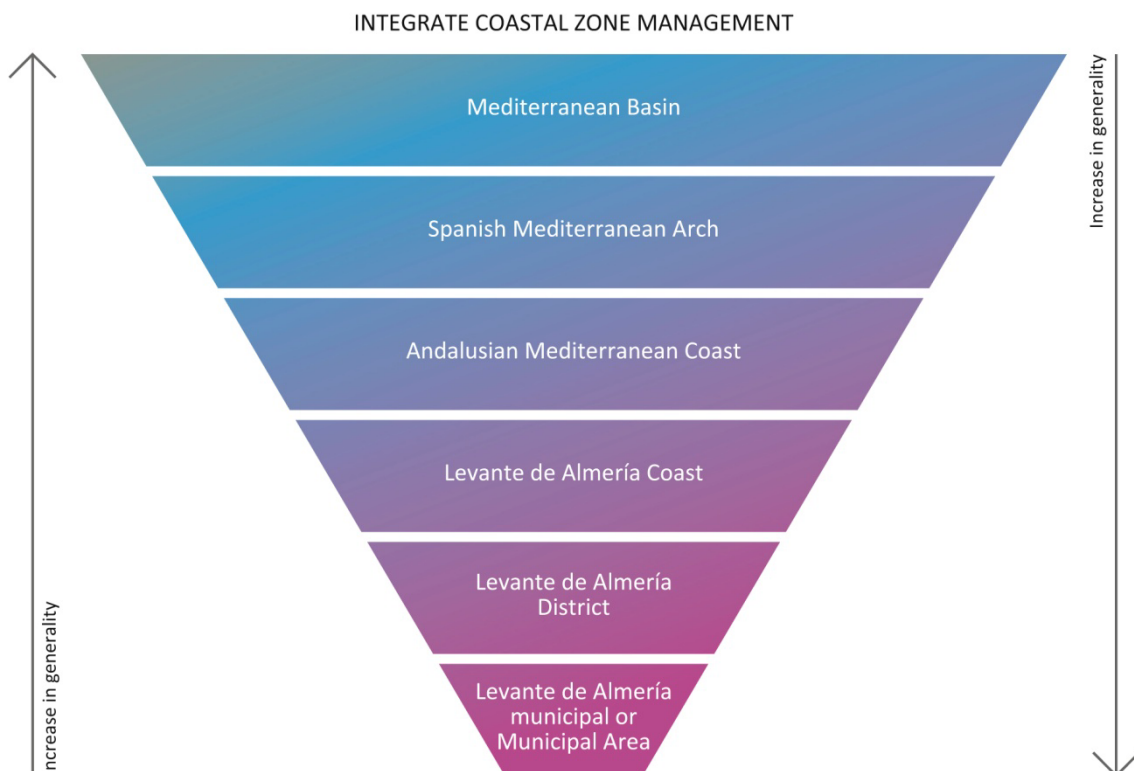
INTEGRATE COASTAL ZONE MANAGEMENT

Increase in generality

Mediterranean Basin

Spanish Mediterranean Arch

Andalusian Mediterranean Coast

Levante de Almería Coast

Levante de Almería District

Levante de Almería municipal or Municipal Area

ncrease in generality